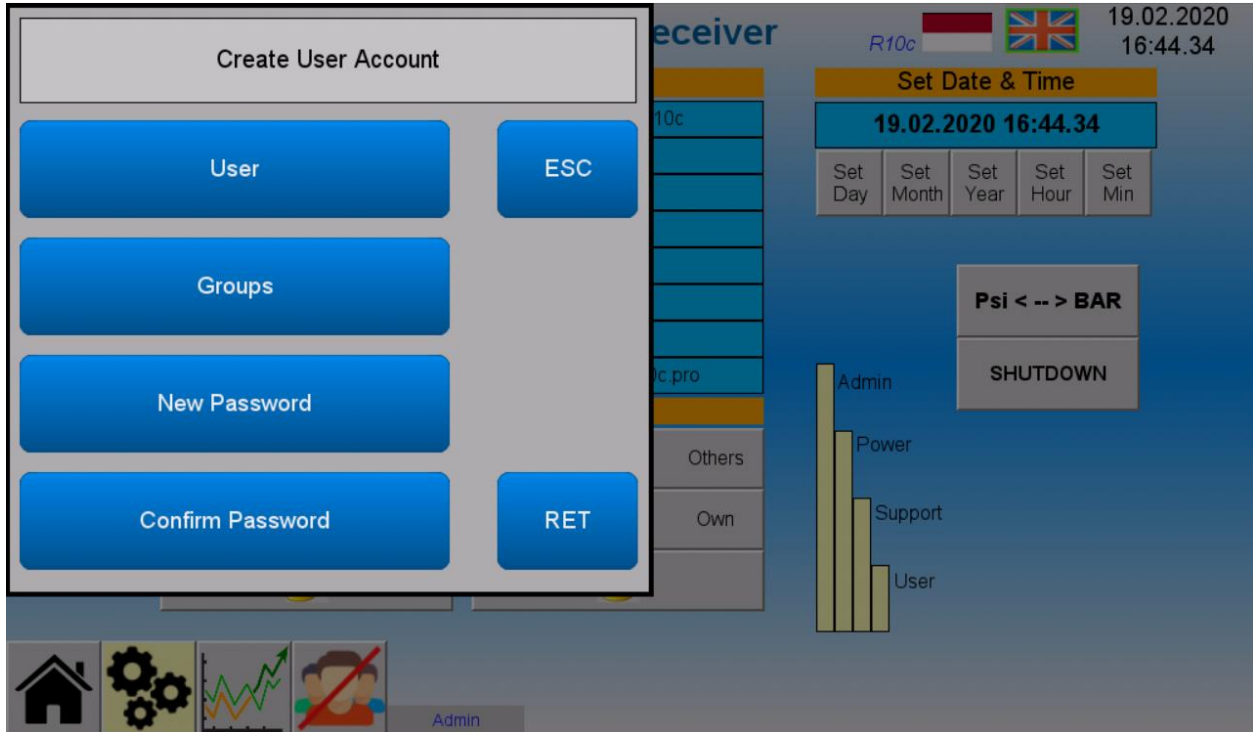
Create User Account

User

ESC

Groups

New Password

Confirm Password

RET

eceiver

R10c

19.02.2020
16:44.34

Set Date & Time

19.02.2020 16:44.34

Set Day

Set Month

Set Year

Set Hour

Set Min

10c

c.pro

Psi < -- > BAR

SHUTDOWN

Others

Own

Admin

Power

Support

User

Admin